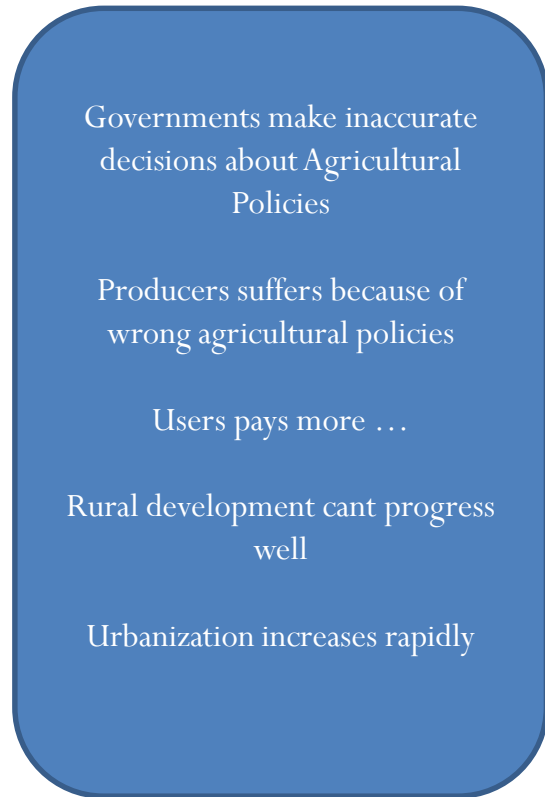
Governments make inaccurate decisions about Agricultural Policies

Producers suffers because of wrong agricultural policies

Users pays more …

Rural development cant progress well

Urbanization increases rapidly